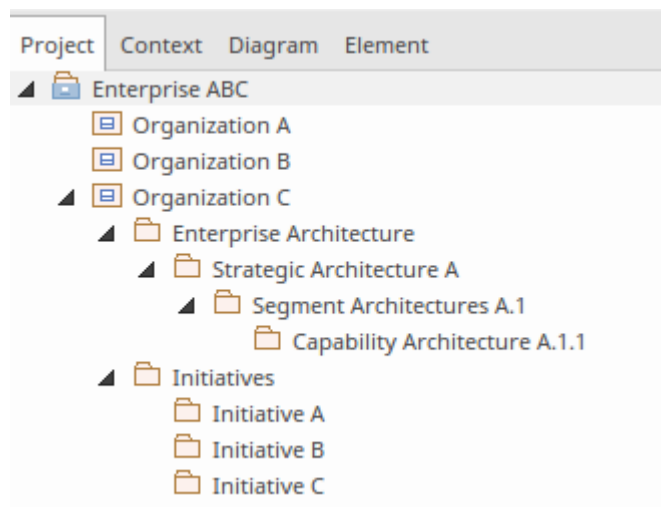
Project Context Diagram Element

Enterprise ABC
Organization A
Organization B
Organization C
Enterprise Architecture
Strategic Architecture A
Segment Architectures A.1
Capability Architecture A.1.1
Initiatives
Initiative A
Initiative B
Initiative C